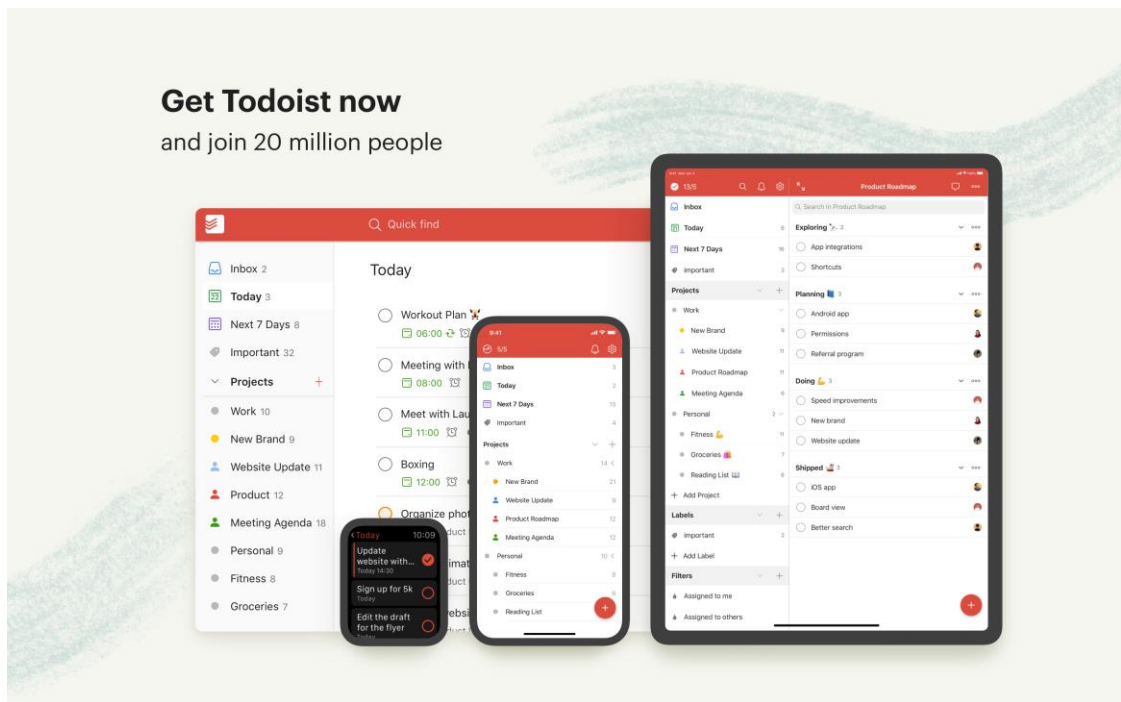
Get Todoist now
and join 20 million people

Quick find

Inbox 2
Today 3
Next 7 Days 8
Important 32
Projects +
Work 10
New Brand 9
Website Update 11
Product 12
Meeting Agenda 18
Personal 9
Fitness 8
Groceries 7

Today

Workout Plan
06:00
Meeting with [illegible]
08:00
Meet with Lau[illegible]
11:00
Boxing
12:00
Organize phot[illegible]
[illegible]uct
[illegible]imat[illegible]
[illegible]uct
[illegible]ebsi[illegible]

Today 10:09
Update website with...
Today 14:30
Sign up for 5k
Today
Edit the draft for the flyer
Today

9:41
5/5
Inbox 3
Today 2
Next 7 Days 15
Important 4
Projects
Work 14
New Brand 21
Website Update 9
Product Roadmap 12
Meeting Agenda 12
Personal 10
Fitness 8
Groceries 6
Reading List

13/5
Inbox
Today 6
Next 7 Days 16
Important 3
Projects
Work
New Brand 9
Website Update 11
Product Roadmap 12
Meeting Agenda 6
Personal 2
Fitness 11
Groceries 7
Reading List 8
+ Add Project
Labels
Important
+ Add Label
Filters
Assigned to me
Assigned to others

Product Roadmap
Search in Product Roadmap
Exploring 2
App integrations
Shortcuts
Planning 3
Android app
Permissions
Referral program
Doing 3
Speed improvements
New brand
Website update
Shipped 3
iOS app
Board view
Better search